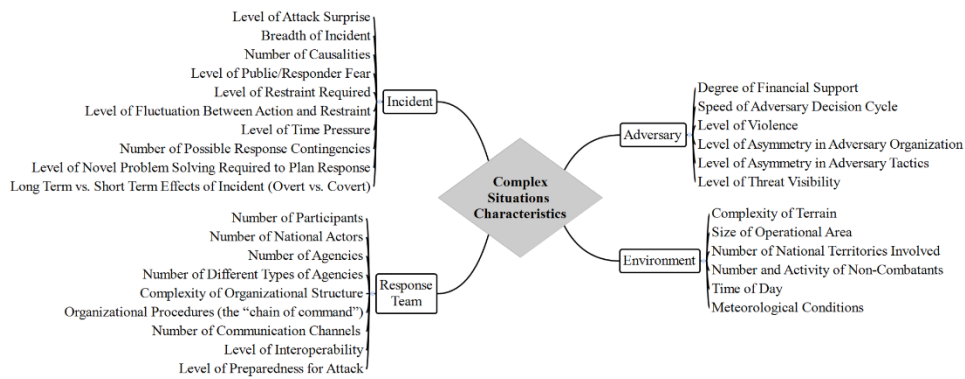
Complex Situations Characteristics

Incident
Level of Attack Surprise
Breadth of Incident
Number of Causalities
Level of Public/Responder Fear
Level of Restraint Required
Level of Fluctuation Between Action and Restraint
Level of Time Pressure
Number of Possible Response Contingencies
Level of Novel Problem Solving Required to Plan Response
Long Term vs. Short Term Effects of Incident (Overt vs. Covert)

Response Team
Number of Participants
Number of National Actors
Number of Agencies
Number of Different Types of Agencies
Complexity of Organizational Structure
Organizational Procedures (the "chain of command")
Number of Communication Channels
Level of Interoperability
Level of Preparedness for Attack

Adversary
Degree of Financial Support
Speed of Adversary Decision Cycle
Level of Violence
Level of Asymmetry in Adversary Organization
Level of Asymmetry in Adversary Tactics
Level of Threat Visibility

Environment
Complexity of Terrain
Size of Operational Area
Number of National Territories Involved
Number and Activity of Non-Combatants
Time of Day
Meteorological Conditions